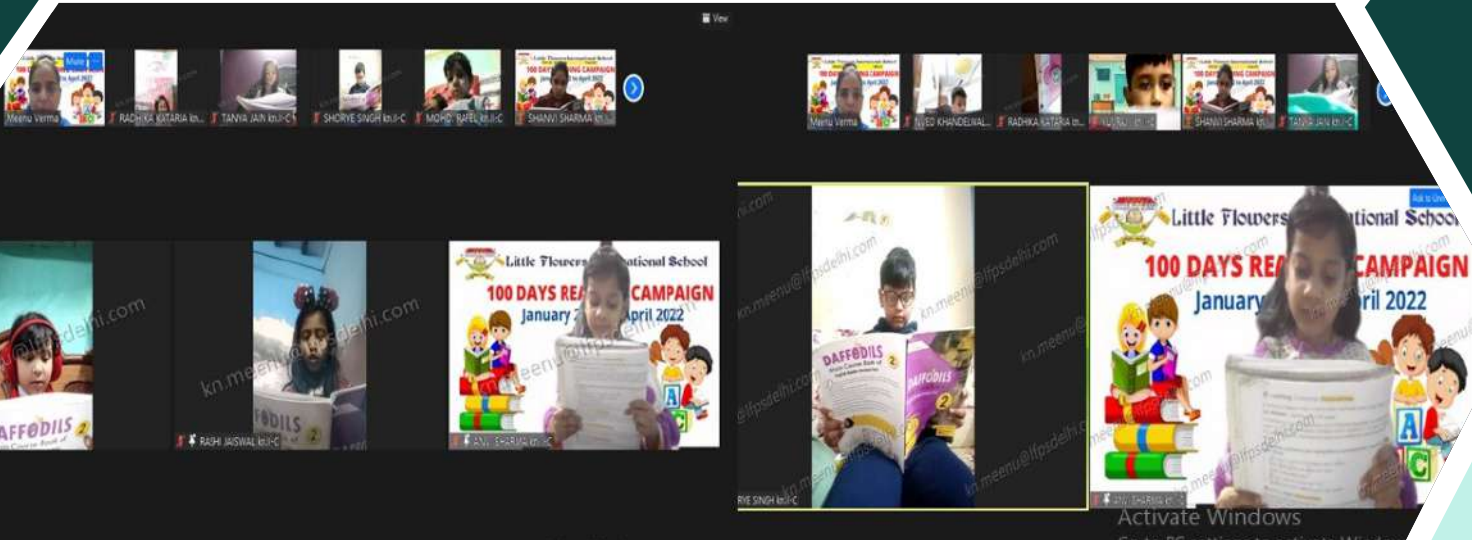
View

Meenu Verma
RADHIKA KATARIA kn.II...
TANYA JAIN kn.II-C
SHORYE SINGH kn.II-C
MOHD. RAFEL kn.II-C
SHANVI SHARMA kn...

Little Flowers International School
100 DAYS READING CAMPAIGN
January to April 2022

Meenu Verma
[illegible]VED KHANDELWAL...
RADHIKA KATARIA kn...
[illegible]
SHANVI SHARMA kn...
TANYA JAIN kn.II...

kn.meenu@lfpsdelhi.com

DAFFODILS 2
RAJHI JAISWAL kn.II-C

Little Flowers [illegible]ational School
100 DAYS REA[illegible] CAMPAIGN
January 2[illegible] April 2022
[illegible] SHARMA kn.II-C

DAFFODILS 2
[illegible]RYE SINGH kn.II-C

Little Flowers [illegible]tional School
100 DAYS REA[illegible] CAMPAIGN
January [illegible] pril 2022
A
C
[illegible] SHARMA kn...

Activate Windows
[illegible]